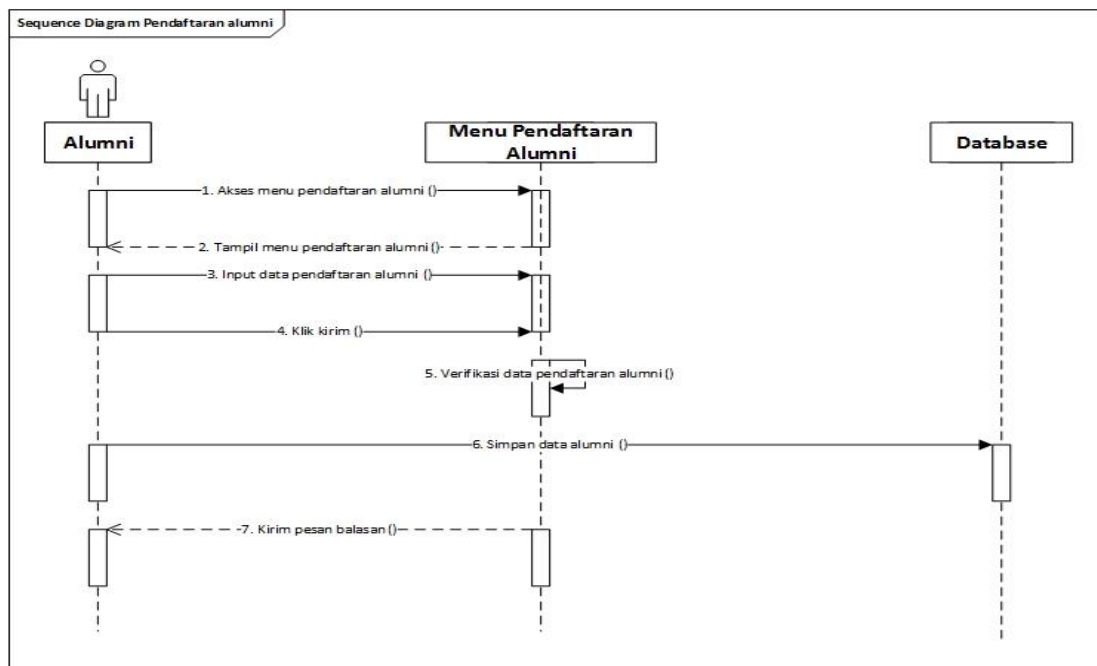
Sequence Diagram Pendaftaran alumni

Alumni

Menu Pendaftaran Alumni

Database

1. Akses menu pendaftaran alumni ()

2. Tampil menu pendaftaran alumni ()

3. Input data pendaftaran alumni ()

4. Klik kirim ()

5. Verifikasi data pendaftaran alumni ()

6. Simpan data alumni ()

7. Kirim pesan balasan ()